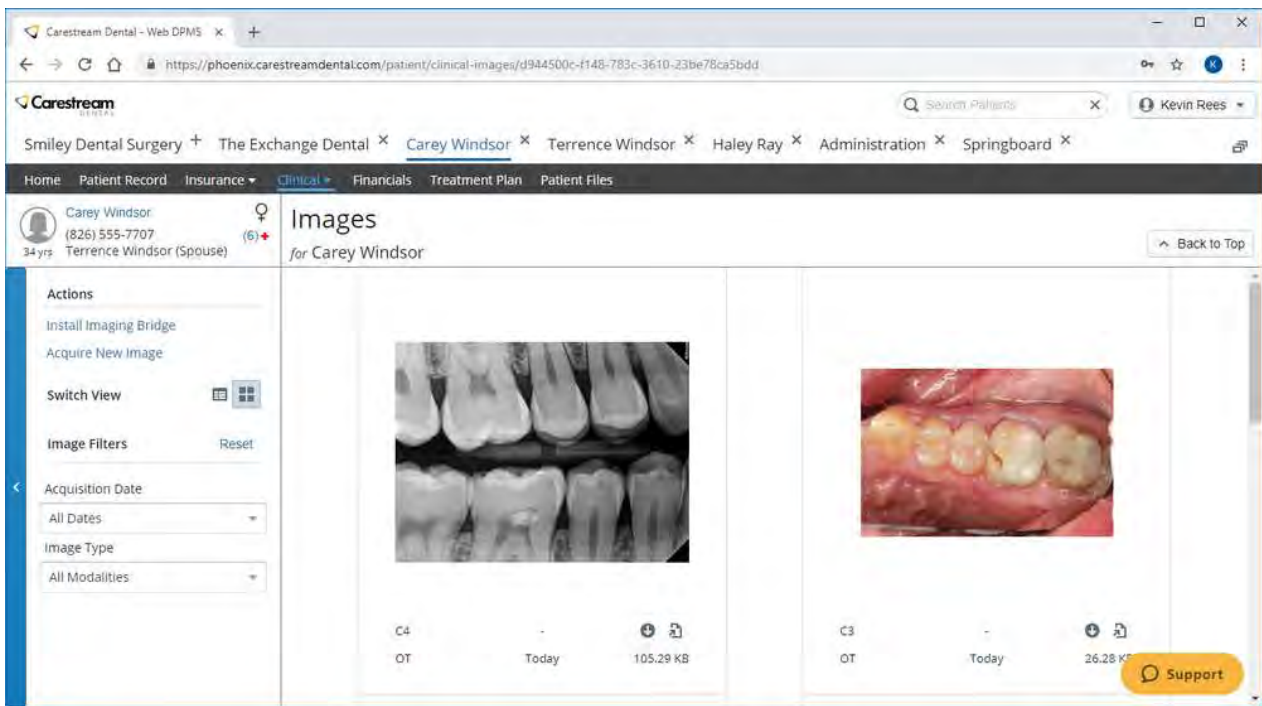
Carestream Dental - Web DPMS ×

https://phoenix.carestreamdental.com/patient/clinical-images/d944500c-f148-783c-3610-23be78ca5bdd

Carestream DENTAL

Search Patients ×

Kevin Rees

Smiley Dental Surgery + The Exchange Dental × Carey Windsor × Terrence Windsor × Haley Ray × Administration × Springboard ×

Home Patient Record Insurance Clinical Financials Treatment Plan Patient Files

Carey Windsor
(826) 555-7707
34 yrs Terrence Windsor (Spouse)
(6)+

Images
for Carey Windsor

Back to Top

Actions

Install Imaging Bridge

Acquire New Image

Switch View

Image Filters Reset

Acquisition Date

All Dates

Image Type

All Modalities

C4 - 
OT Today 105.29 KB

C3 - 
OT Today 26.28 K

Support